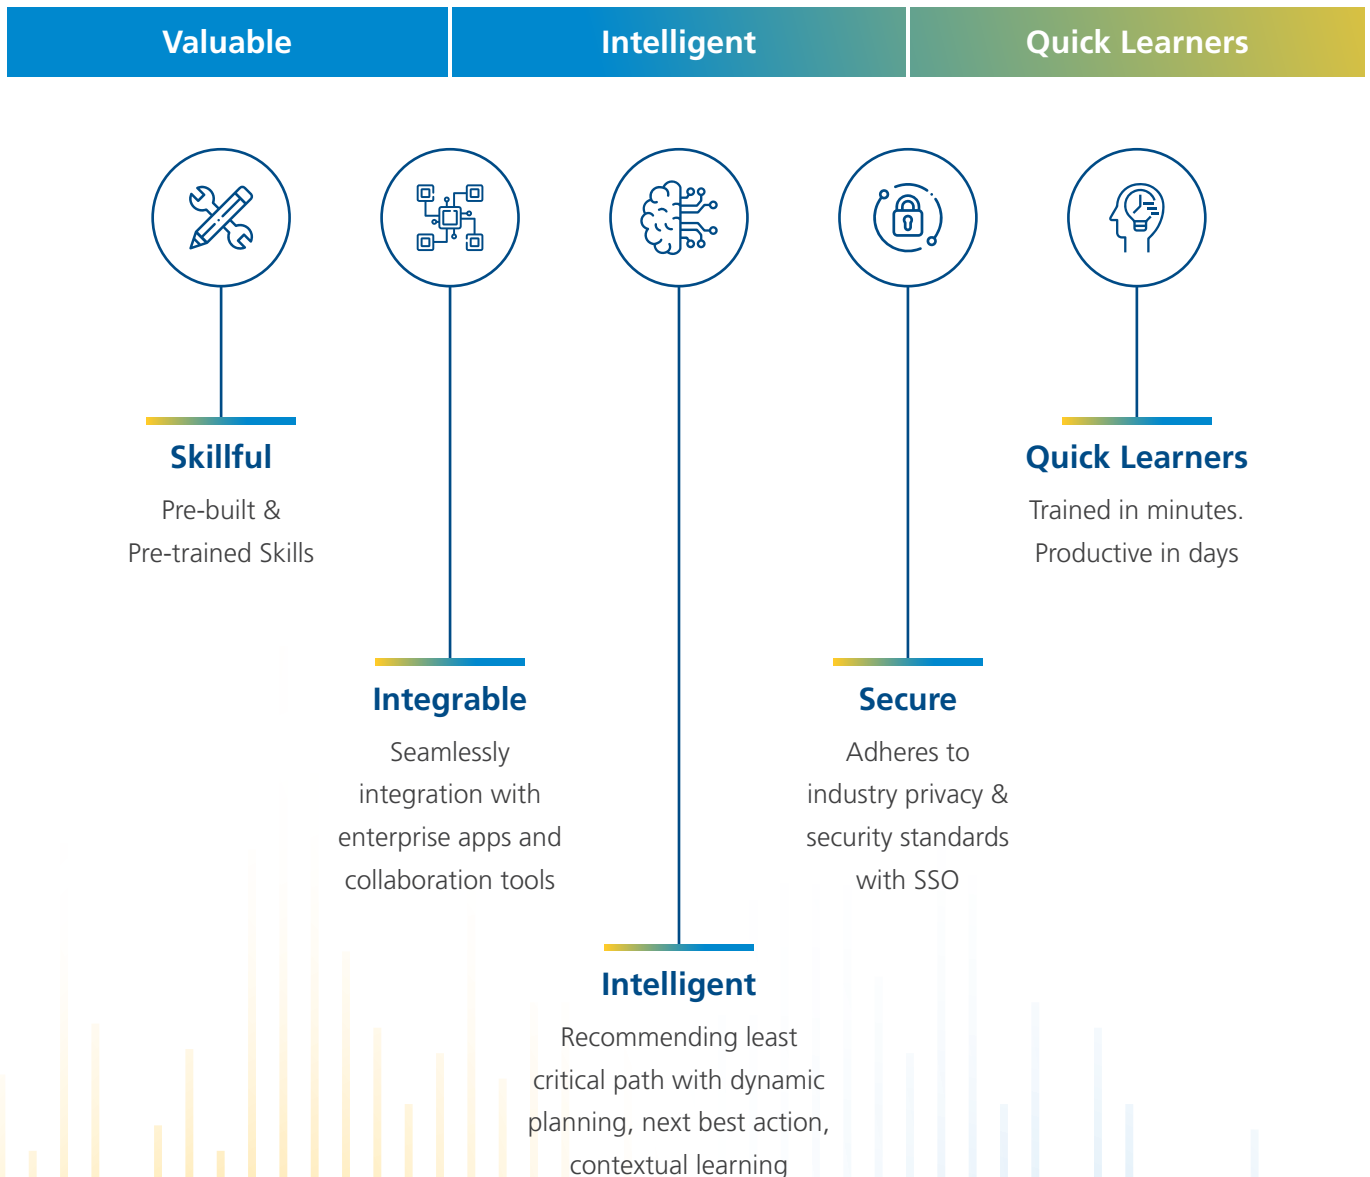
Valuable

Intelligent

Quick Learners

Skillful

Pre-built & Pre-trained Skills

Quick Learners

Trained in minutes. Productive in days

Integrable

Seamlessly integration with enterprise apps and collaboration tools

Secure

Adheres to industry privacy & security standards with SSO

Intelligent

Recommending least critical path with dynamic planning, next best action, contextual learning